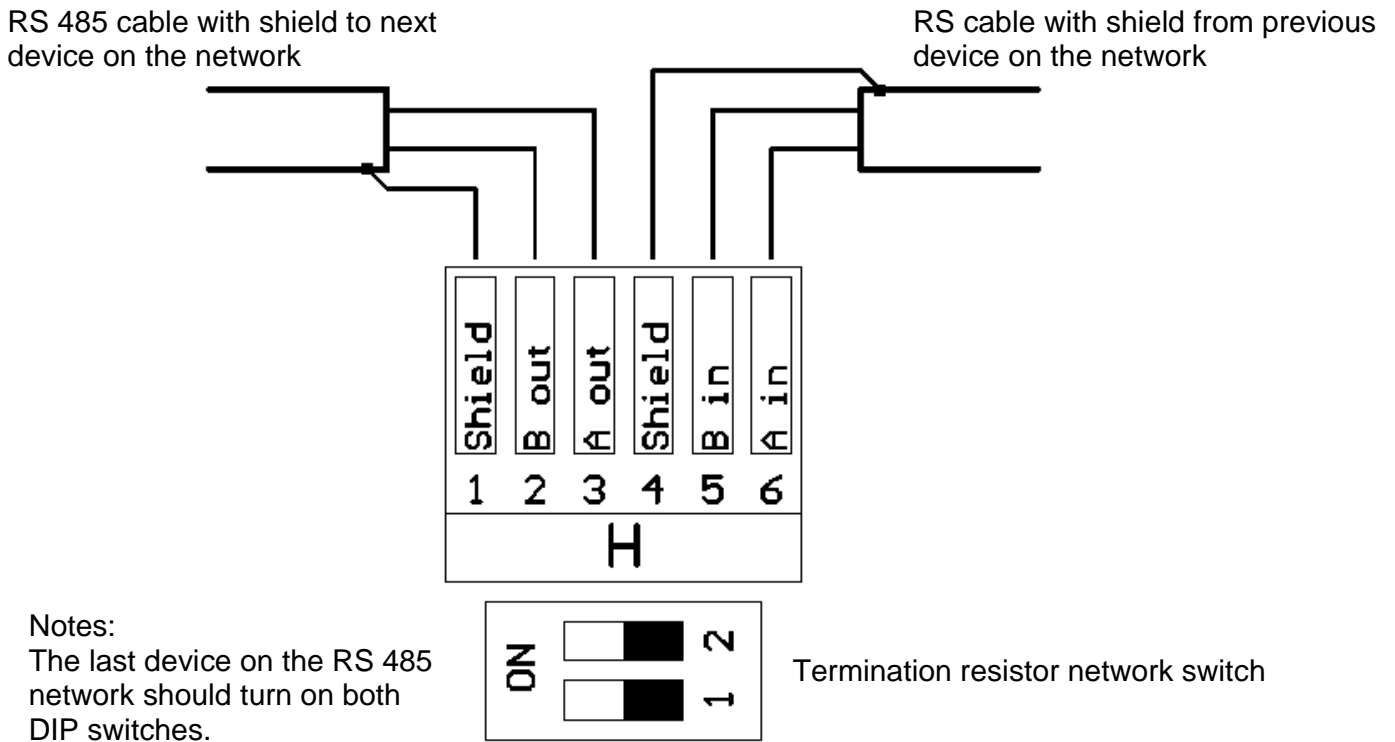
RS 485 cable with shield to next device on the network

RS cable with shield from previous device on the network

Shield
B out
A out
Shield
B in
A in

1 2 3 4 5 6

H

Notes:
The last device on the RS 485 network should turn on both DIP switches.

ON
2
1

Termination resistor network switch